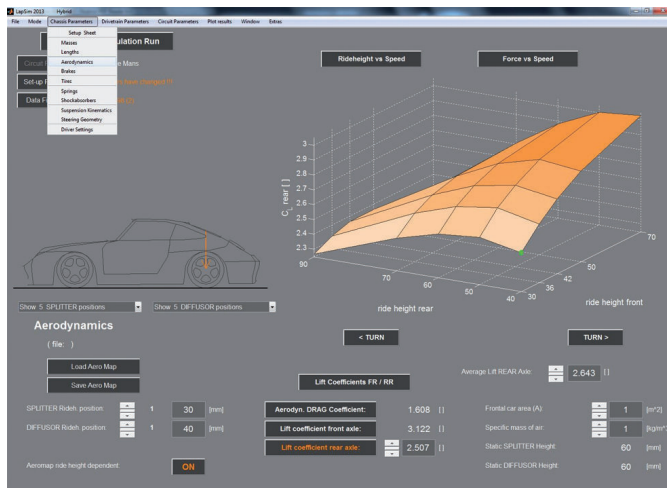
LapSim 2013 Hybrid

File Mode Chassis Parameters Drivetrain Parameters Circuit Parameters Plot results Window Extras

Setup Sheet
Masses
Lengths
Aerodynamics
Brakes
Tires
Springs
Shockabsorbers
Suspension Kinematics
Steering Geometry
Driver Settings

ulation Run

Circuit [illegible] e Mans

Set-up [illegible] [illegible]

Data F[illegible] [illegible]

Rideheight vs Speed

Force vs Speed

$C_L$ rear [ ]

3
2.9
2.8
2.7
2.6
2.5
2.4
2.3

90
70
60
50
40

ride height rear

70
50
42
36
30

ride height front

Show 5 SPLITTER positions

Show 5 DIFFUSOR positions

Aerodynamics

( file: )

Load Aero Map

Save Aero Map

< TURN

TURN >

Lift Coefficients FR / RR

Average Lift REAR Axle: 2.643 [ ]

SPLITTER Rideh. position 1 30 [mm]

DIFFUSOR Rideh. position 1 40 [mm]

Aerodyn. DRAG Coefficient: 1.608 [ ]

Lift coefficient front axle: 3.122 [ ]

Lift coefficient rear axle: 2.507 [ ]

Frontal car area (A) 1 [m^2]

Specific mass of air: 1 [kg/m^3]

Static SPLITTER Height 60 [mm]

Static DIFFUSOR Height 60 [mm]

Aeromap ride height dependent ON